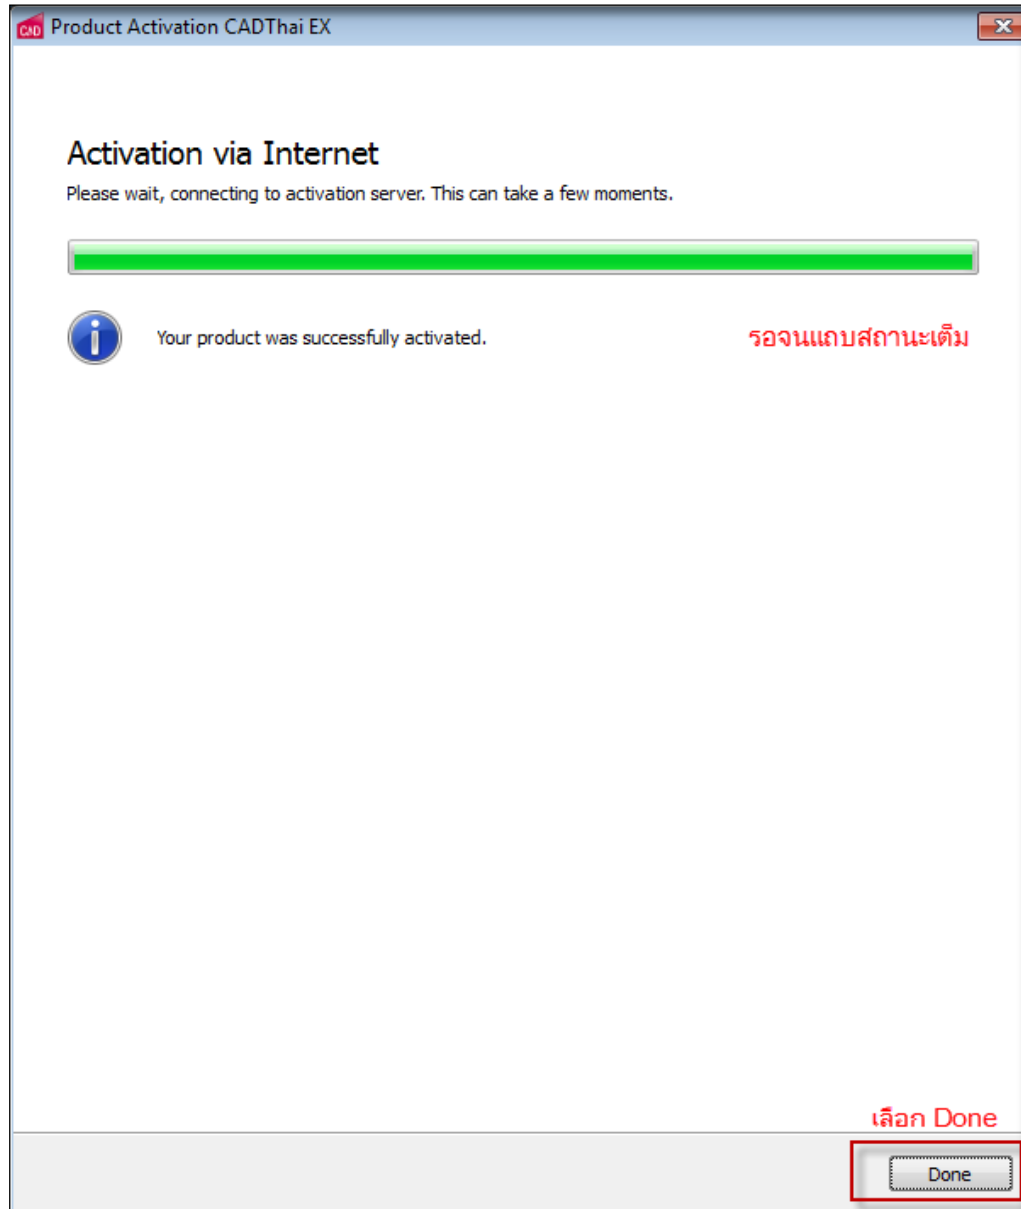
CAD Product Activation CADThai EX

Activation via Internet

Please wait, connecting to activation server. This can take a few moments.

Your product was successfully activated.

รอจนแถบสถานะเต็ม

เลือก Done

Done